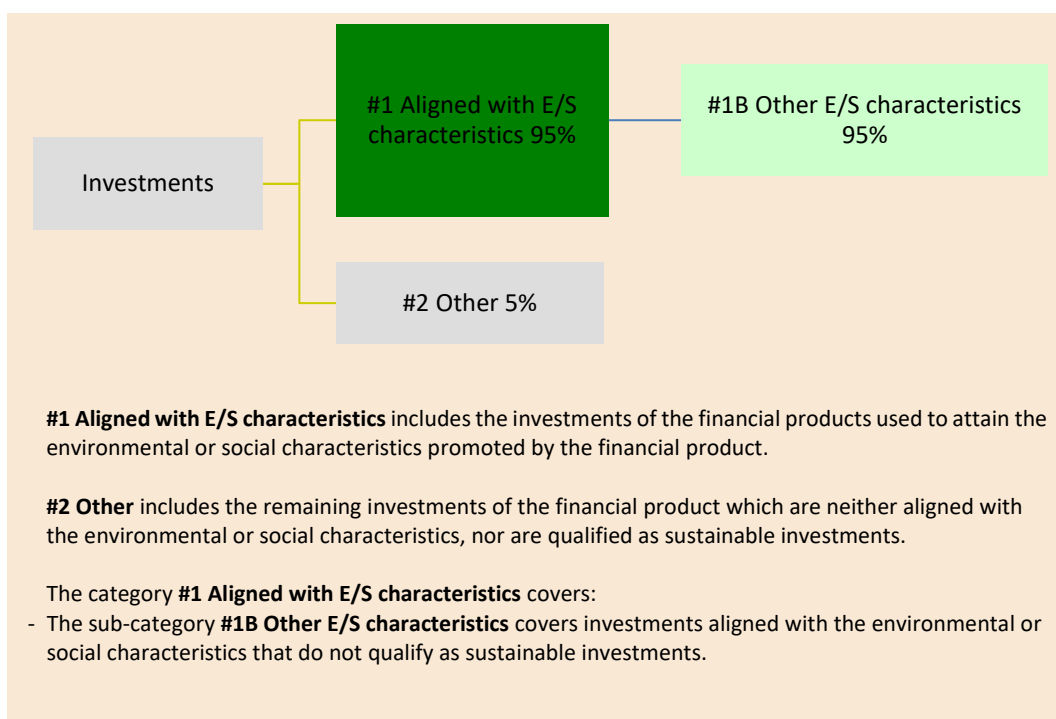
Investments

#1 Aligned with E/S characteristics 95%

#1B Other E/S characteristics 95%

#2 Other 5%

**#1 Aligned with E/S characteristics** includes the investments of the financial products used to attain the environmental or social characteristics promoted by the financial product.

**#2 Other** includes the remaining investments of the financial product which are neither aligned with the environmental or social characteristics, nor are qualified as sustainable investments.

The category **#1 Aligned with E/S characteristics** covers:
- The sub-category **#1B Other E/S characteristics** covers investments aligned with the environmental or social characteristics that do not qualify as sustainable investments.